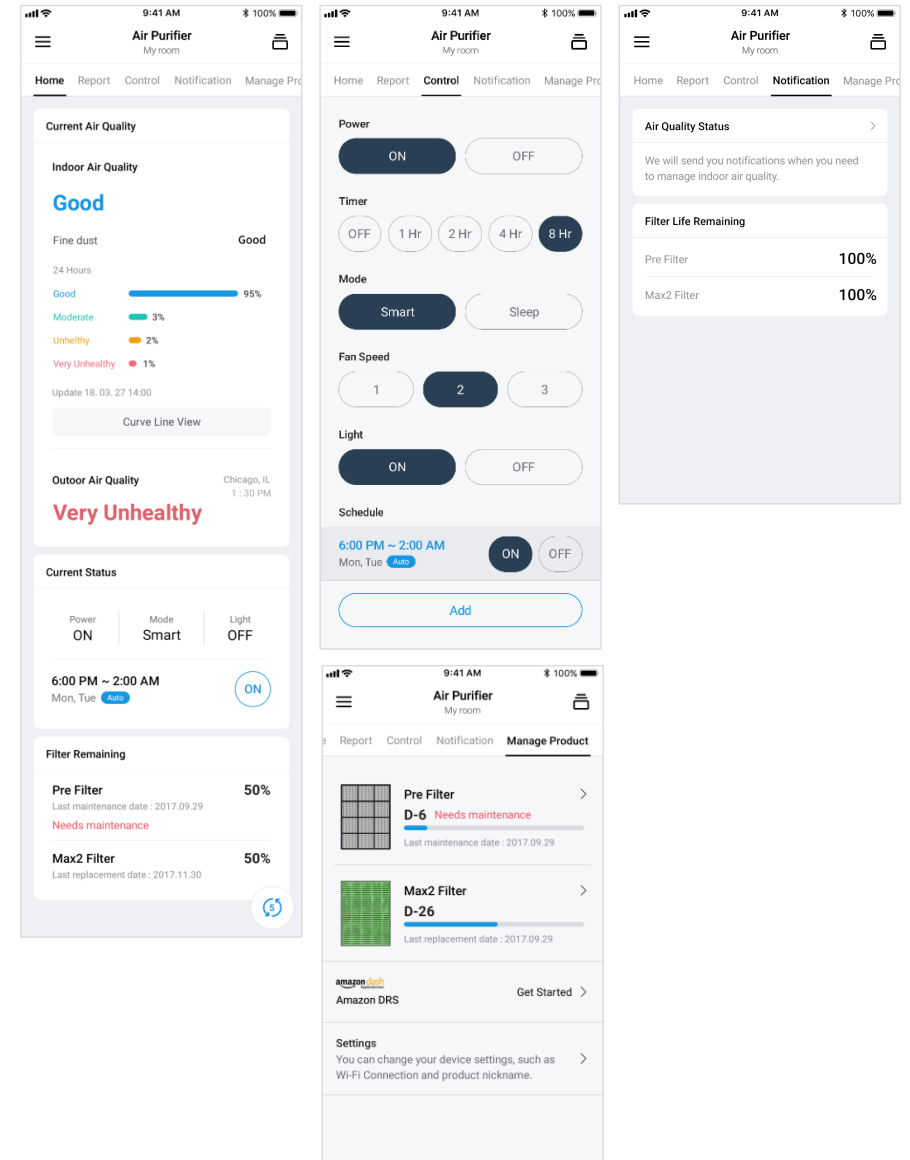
9:41 AM 100%

Air Purifier
My room

Home Report Control Notification Manage Pro

Current Air Quality

Indoor Air Quality

Good

Fine dust Good

24 Hours

Good 95%
Moderate 3%
Unhealthy 2%
Very Unhealthy 1%

Update 18. 03. 27 14:00

Curve Line View

Outoor Air Quality Chicago, IL 1 : 30 PM

Very Unhealthy

Current Status

Power ON
Mode Smart
Light OFF

6:00 PM ~ 2:00 AM
Mon, Tue Auto
ON

Filter Remaining

Pre Filter 50%
Last maintenance date : 2017.09.29
Needs maintenance

Max2 Filter 50%
Last replacement date : 2017.11.30

9:41 AM 100%

Air Purifier
My room

Home Report Control Notification Manage Pro

Power
ON OFF

Timer
OFF 1 Hr 2 Hr 4 Hr 8 Hr

Mode
Smart Sleep

Fan Speed
1 2 3

Light
ON OFF

Schedule

6:00 PM ~ 2:00 AM
Mon, Tue Auto
ON OFF

Add

9:41 AM 100%

Air Purifier
My room

Home Report Control Notification Manage Pro

Air Quality Status
We will send you notifications when you need to manage indoor air quality.

Filter Life Remaining

Pre Filter 100%
Max2 Filter 100%

9:41 AM 100%

Air Purifier
My room

Report Control Notification Manage Product

Pre Filter
D-6 Needs maintenance
Last maintenance date : 2017.09.29

Max2 Filter
D-26
Last replacement date : 2017.09.29

amazon dash
Amazon DRS
Get Started

Settings
You can change your device settings, such as Wi-Fi Connection and product nickname.